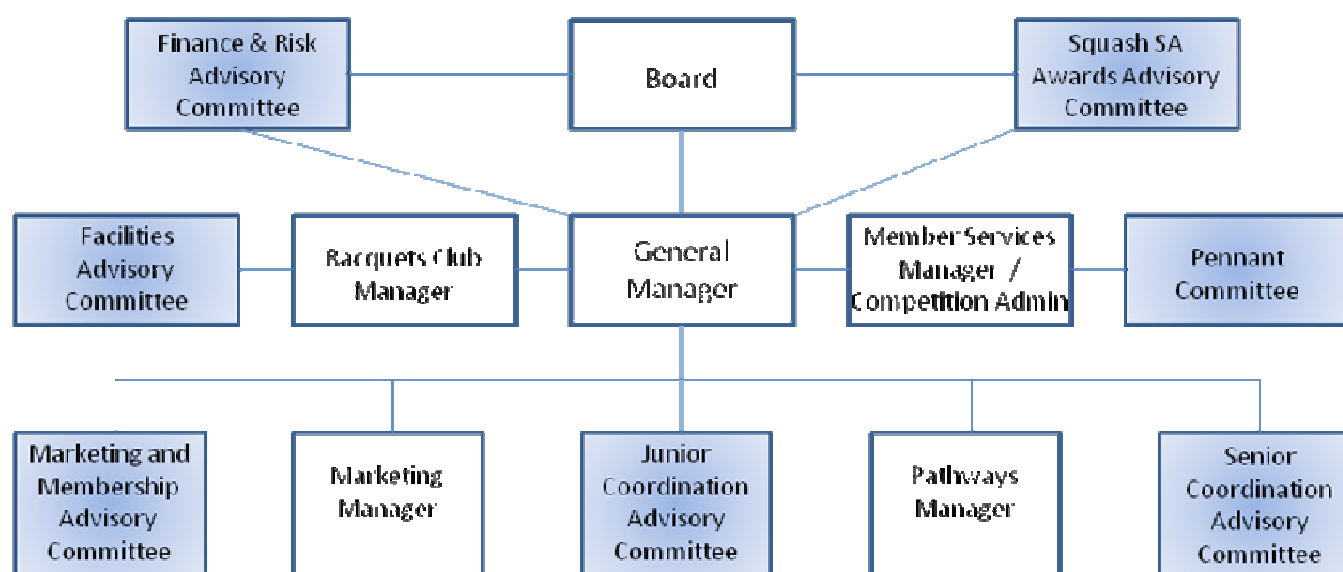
Finance & Risk Advisory Committee

Board

Squash SA Awards Advisory Committee

Facilities Advisory Committee

Racquets Club Manager

General Manager

Member Services Manager / Competition Admin

Pennant Committee

Marketing and Membership Advisory Committee

Marketing Manager

Junior Coordination Advisory Committee

Pathways Manager

Senior Coordination Advisory Committee